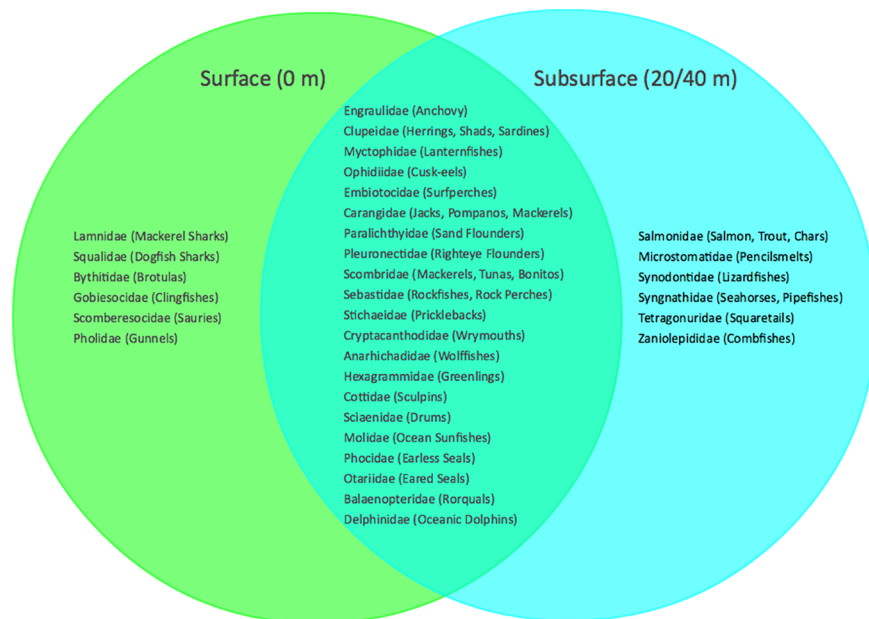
Surface (0 m)

Subsurface (20/40 m)

Lamnidae (Mackerel Sharks)
Squalidae (Dogfish Sharks)
Bythitidae (Brotulas)
Gobiesocidae (Clingfishes)
Scomberesocidae (Sauries)
Pholidae (Gunnels)

Engraulidae (Anchovy)
Clupeidae (Herrings, Shads, Sardines)
Myctophidae (Lanternfishes)
Ophidiidae (Cusk-eels)
Embiotocidae (Surfperches)
Carangidae (Jacks, Pompanos, Mackerels)
Paralichthyidae (Sand Flounders)
Pleuronectidae (Righteye Flounders)
Scombridae (Mackerels, Tunas, Bonitos)
Sebastidae (Rockfishes, Rock Perches)
Stichaeidae (Pricklebacks)
Cryptacanthodidae (Wrymouths)
Anarhichadidae (Wolffishes)
Hexagrammidae (Greenlings)
Cottidae (Sculpins)
Sciaenidae (Drums)
Molidae (Ocean Sunfishes)
Phocidae (Earless Seals)
Otariidae (Eared Seals)
Balaenopteridae (Rorquals)
Delphinidae (Oceanic Dolphins)

Salmonidae (Salmon, Trout, Chars)
Microstomatidae (Pencilsmelts)
Synodontidae (Lizardfishes)
Syngnathidae (Seahorses, Pipefishes)
Tetragonuridae (Squaretails)
Zaniolepididae (Combfishes)